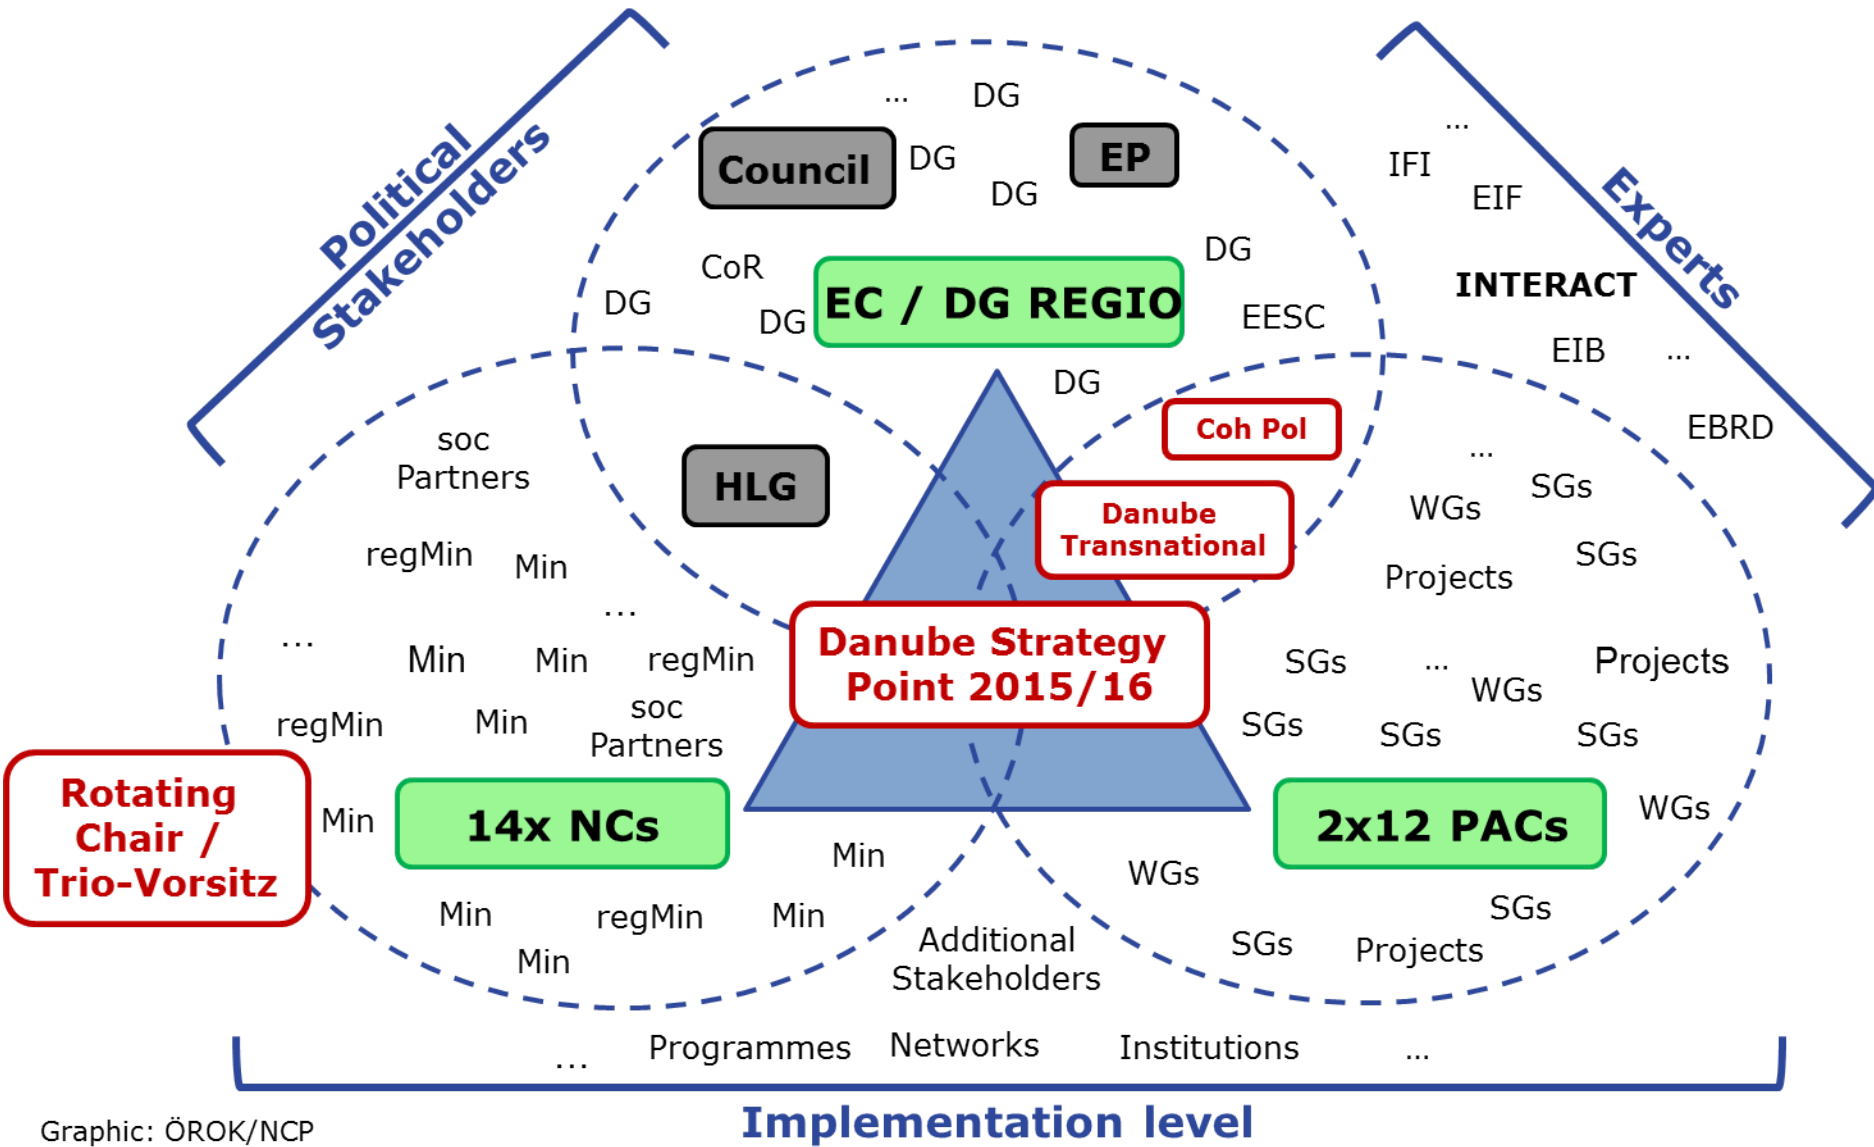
Political Stakeholders

Experts

... DG

Council DG

EP

DG

DG

CoR

DG

DG

EC / DG REGIO

EESC

DG

IFI

...

EIF

INTERACT

EIB ...

EBRD

Coh Pol

Danube Transnational

HLG

soc Partners

regMin

Min

...

...

Min

Min

regMin

regMin

Min

soc Partners

Danube Strategy Point 2015/16

Rotating Chair / Trio-Vorsitz

Min

14x NCs

Min

Min

regMin

Min

Min

Additional Stakeholders

...

WGs

SGs

SGs

Projects

SGs

...

WGs

Projects

SGs

SGs

SGs

2x12 PACs

WGs

WGs

SGs

SGs

Projects

... Programmes Networks Institutions ...

Implementation level

Graphic: ÖROK/NCP